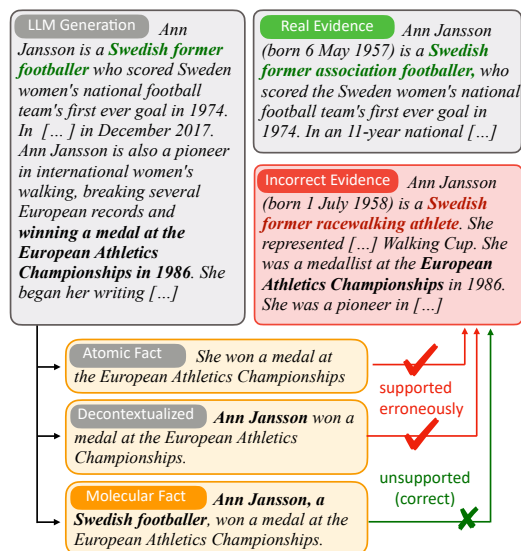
LLM Generation Ann Jansson is a Swedish former footballer who scored Sweden women's national football team's first ever goal in 1974. In [... ] in December 2017. Ann Jansson is also a pioneer in international women's walking, breaking several European records and winning a medal at the European Athletics Championships in 1986. She began her writing [...]

Real Evidence Ann Jansson (born 6 May 1957) is a Swedish former association footballer, who scored the Sweden women's national football team's first ever goal in 1974. In an 11-year national [...]

Incorrect Evidence Ann Jansson (born 1 July 1958) is a Swedish former racewalking athlete. She represented [...] Walking Cup. She was a medallist at the European Athletics Championships in 1986. She was a pioneer in [...]

Atomic Fact She won a medal at the European Athletics Championships

Decontextualized Ann Jansson won a medal at the European Athletics Championships.

Molecular Fact Ann Jansson, a Swedish footballer, won a medal at the European Athletics Championships.

supported erroneously

unsupported (correct)